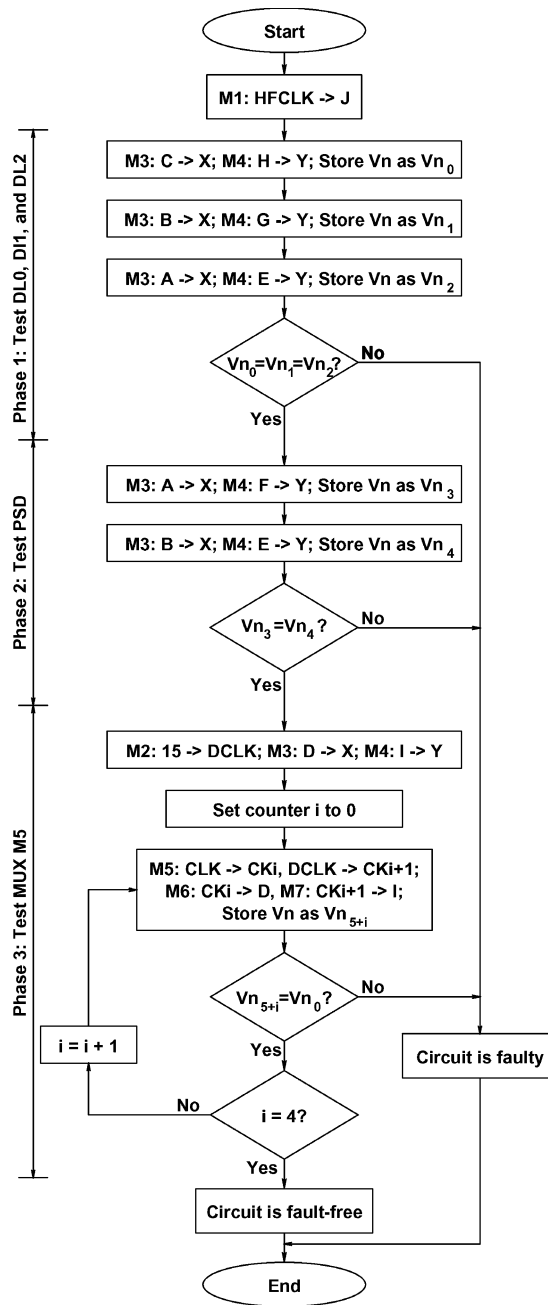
Start

M1: HFCLK -> J

Phase 1: Test DL0, Dl1, and DL2

M3: C -> X; M4: H -> Y; Store Vn as $Vn_0$

M3: B -> X; M4: G -> Y; Store Vn as $Vn_1$

M3: A -> X; M4: E -> Y; Store Vn as $Vn_2$

$Vn_0$=$Vn_1$=$Vn_2$?

No

Yes

Phase 2: Test PSD

M3: A -> X; M4: F -> Y; Store Vn as $Vn_3$

M3: B -> X; M4: E -> Y; Store Vn as $Vn_4$

$Vn_3$=$Vn_4$ ?

No

Yes

Phase 3: Test MUX M5

M2: 15 -> DCLK; M3: D -> X; M4: I -> Y

Set counter i to 0

M5: CLK -> CKi, DCLK -> CKi+1; M6: CKi -> D, M7: CKi+1 -> I; Store Vn as $Vn_{5+i}$

$Vn_{5+i}$=$Vn_0$?

No

Yes

i = i + 1

Circuit is faulty

No

i = 4?

Yes

Circuit is fault-free

End